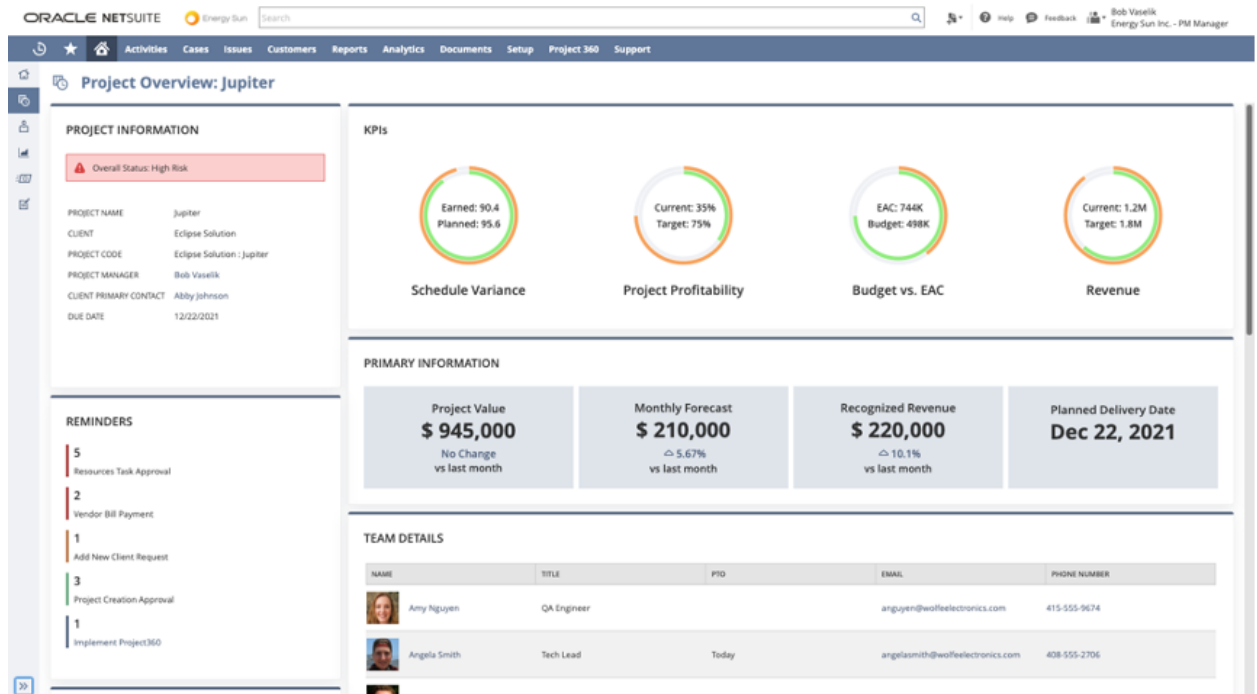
ORACLE NETSUITE Energy Sun Search

Help Feedback Bob Vaselik
Energy Sun Inc. - PM Manager

Activities Cases Issues Customers Reports Analytics Documents Setup Project 360 Support

Project Overview: Jupiter

PROJECT INFORMATION

Overall Status: High Risk

| | |
|---|---|
| PROJECT NAME | Jupiter |
| CLIENT | Eclipse Solution |
| PROJECT CODE | Eclipse Solution : Jupiter |
| PROJECT MANAGER | Bob Vaselik |
| CLIENT PRIMARY CONTACT | Abby Johnson |
| DUE DATE | 12/22/2021 |

KPIs

Earned: 90.4
Planned: 95.6
Schedule Variance

Current: 35%
Target: 75%
Project Profitability

EAC: 744K
Budget: 498K
Budget vs. EAC

Current: 1.2M
Target: 1.8M
Revenue

PRIMARY INFORMATION

Project Value
$ 945,000
No Change
vs last month

Monthly Forecast
$ 210,000
5.67%
vs last month

Recognized Revenue
$ 220,000
10.1%
vs last month

Planned Delivery Date
Dec 22, 2021

REMINDERS

5
Resources Task Approval

2
Vendor Bill Payment

1
Add New Client Request

3
Project Creation Approval

1
Implement Project360

TEAM DETAILS

| NAME | TITLE | PTO | EMAIL | PHONE NUMBER |
|---|---|---|---|---|
| Amy Nguyen | QA Engineer | | anguyen@wolfeelectronics.com | 415-555-9674 |
| Angela Smith | Tech Lead | Today | angelasmith@wolfeelectronics.com | 408-555-2706 |